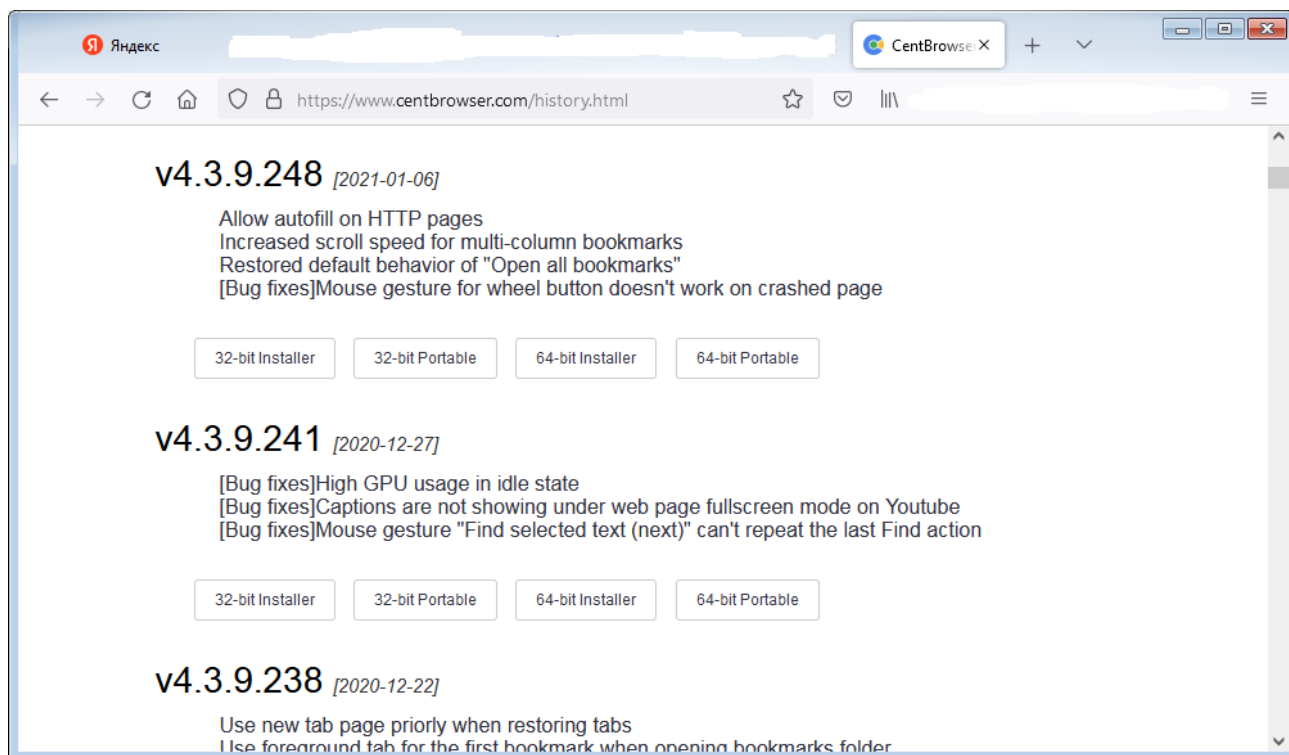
Яндекс

CentBrowser

https://www.centbrowser.com/history.html

v4.3.9.248 [2021-01-06]

Allow autofill on HTTP pages
Increased scroll speed for multi-column bookmarks
Restored default behavior of "Open all bookmarks"
[Bug fixes]Mouse gesture for wheel button doesn't work on crashed page

32-bit Installer | 32-bit Portable | 64-bit Installer | 64-bit Portable

v4.3.9.241 [2020-12-27]

[Bug fixes]High GPU usage in idle state
[Bug fixes]Captions are not showing under web page fullscreen mode on Youtube
[Bug fixes]Mouse gesture "Find selected text (next)" can't repeat the last Find action

32-bit Installer | 32-bit Portable | 64-bit Installer | 64-bit Portable

v4.3.9.238 [2020-12-22]

Use new tab page priorly when restoring tabs
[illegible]